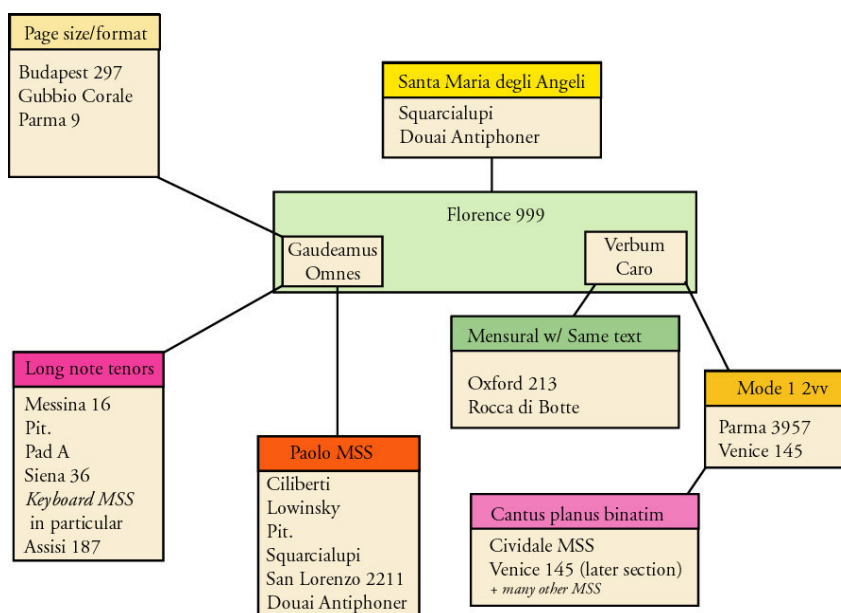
Page size/format

Budapest 297
Gubbio Corale
Parma 9

Santa Maria degli Angeli

Squarcialupi
Douai Antiphoner

Florence 999

Gaudeamus Omnes

Verbum Caro

Long note tenors

Messina 16
Pit.
Pad A
Siena 36
*Keyboard MSS* in particular
Assisi 187

Paolo MSS

Ciliberti
Lowinsky
Pit.
Squarcialupi
San Lorenzo 2211
Douai Antiphoner

Mensural w/ Same text

Oxford 213
Rocca di Botte

Mode 1 2vv

Parma 3957
Venice 145

Cantus planus binatim

Cividale MSS
Venice 145 (later section)
*+ many other MSS*